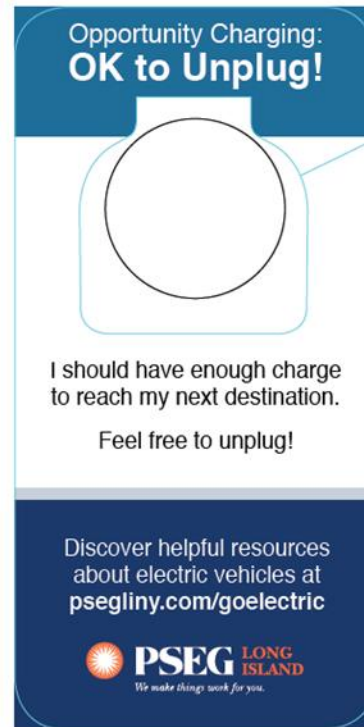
Opportunity Charging:
OK to Unplug!

I should have enough charge to reach my next destination.

Feel free to unplug!

Discover helpful resources about electric vehicles at psegliny.com/goelectric

PSEG LONG ISLAND
We make things work for you.